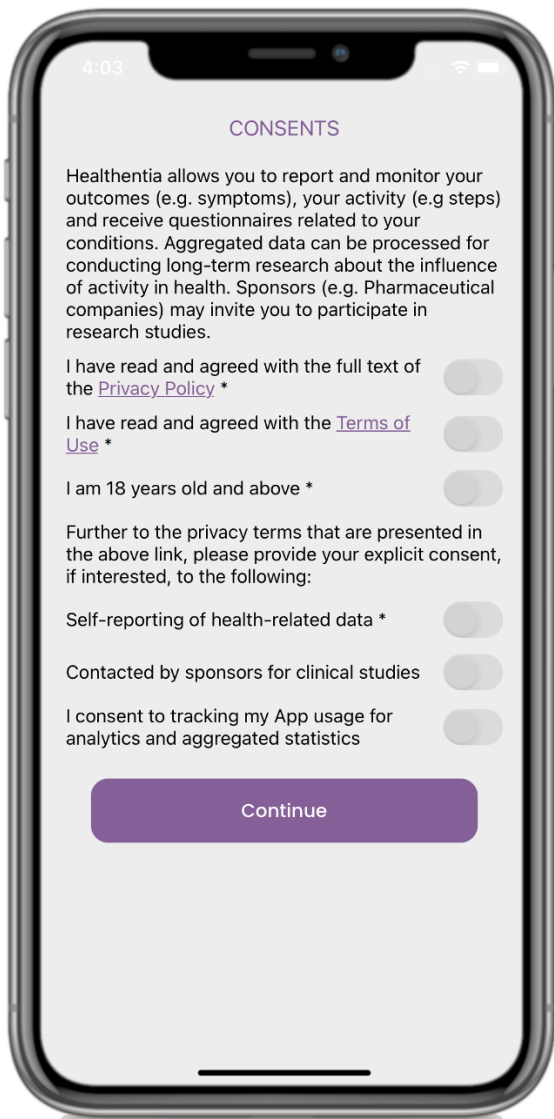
4:03

CONSENTS

Healthentia allows you to report and monitor your outcomes (e.g. symptoms), your activity (e.g steps) and receive questionnaires related to your conditions. Aggregated data can be processed for conducting long-term research about the influence of activity in health. Sponsors (e.g. Pharmaceutical companies) may invite you to participate in research studies.

I have read and agreed with the full text of the Privacy Policy *

I have read and agreed with the Terms of Use *

I am 18 years old and above *

Further to the privacy terms that are presented in the above link, please provide your explicit consent, if interested, to the following:

Self-reporting of health-related data *

Contacted by sponsors for clinical studies

I consent to tracking my App usage for analytics and aggregated statistics

Continue